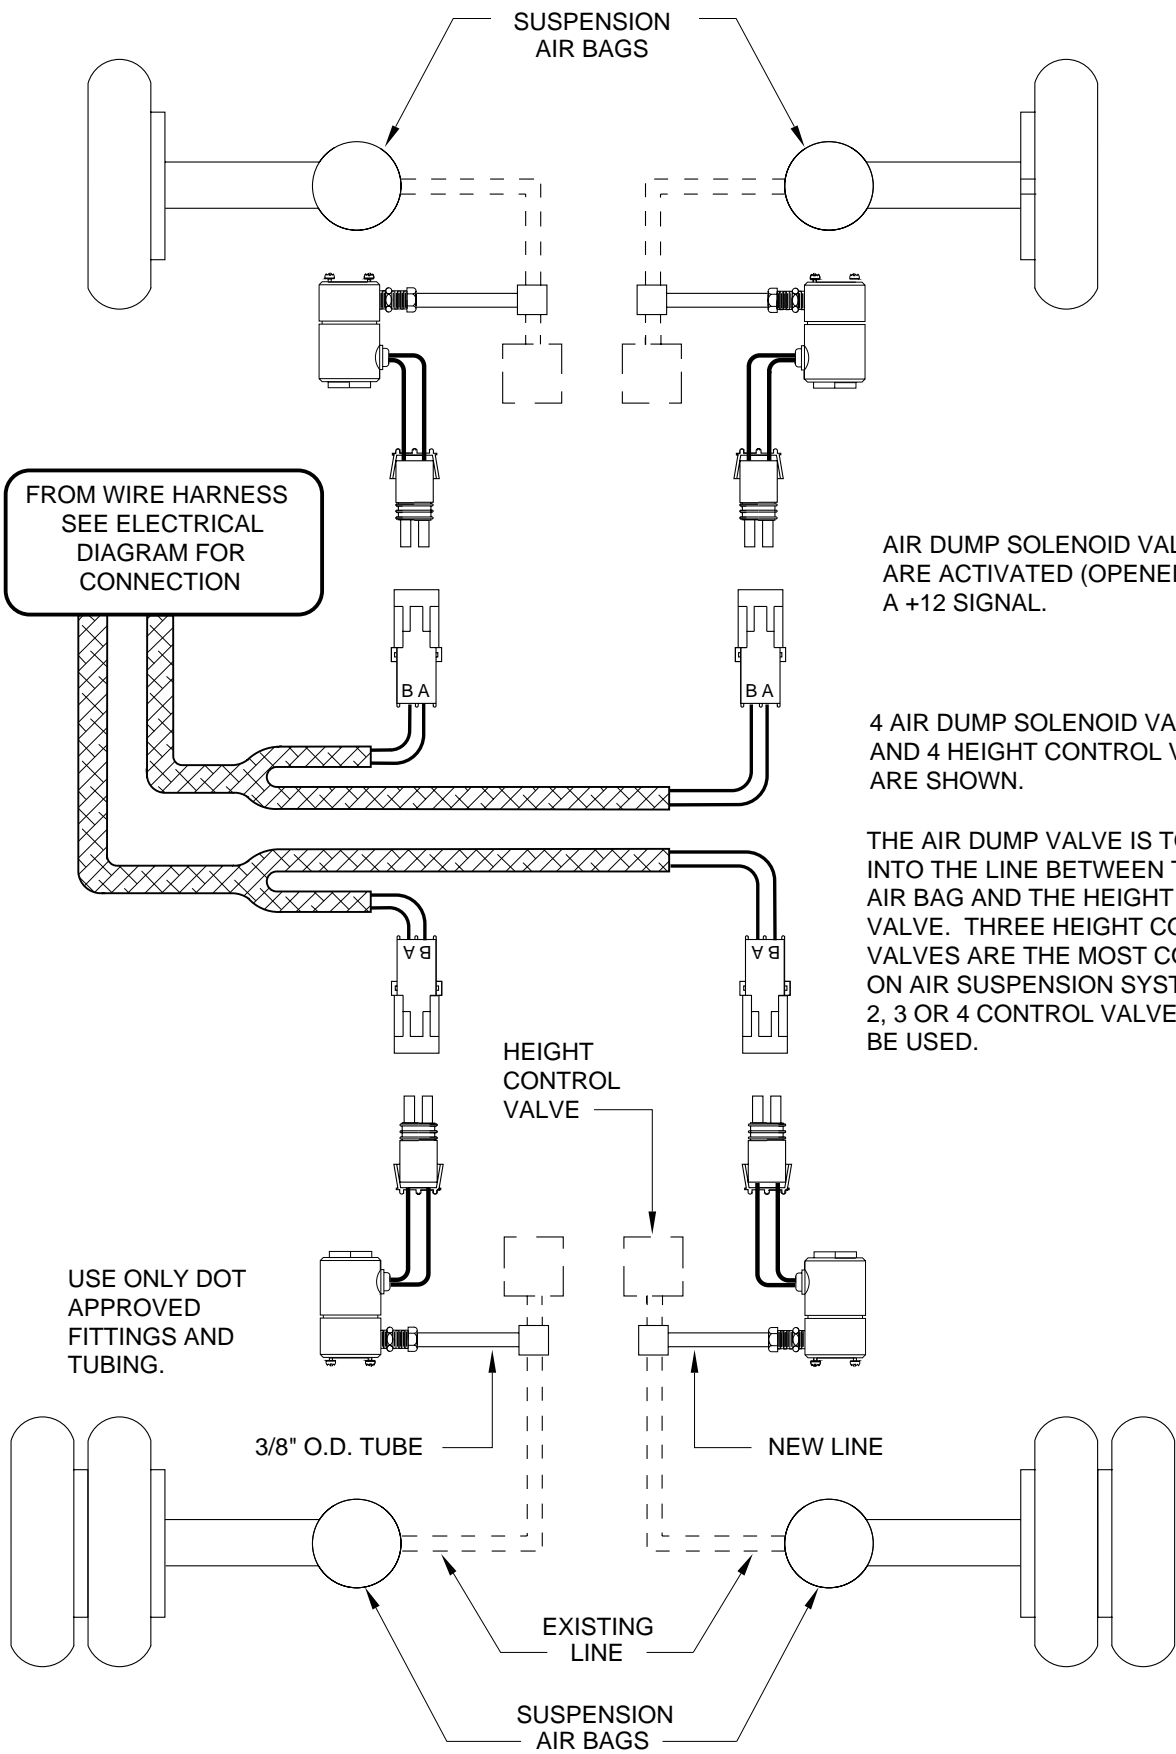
SUSPENSION AIR BAGS

FROM WIRE HARNESS SEE ELECTRICAL DIAGRAM FOR CONNECTION

B A

B A

AIR DUMP SOLENOID VAL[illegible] ARE ACTIVATED (OPENE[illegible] A +12 SIGNAL.

4 AIR DUMP SOLENOID VA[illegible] AND 4 HEIGHT CONTROL V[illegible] ARE SHOWN.

THE AIR DUMP VALVE IS T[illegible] INTO THE LINE BETWEEN T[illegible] AIR BAG AND THE HEIGHT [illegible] VALVE. THREE HEIGHT CO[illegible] VALVES ARE THE MOST CO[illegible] ON AIR SUSPENSION SYST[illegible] 2, 3 OR 4 CONTROL VALVE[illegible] BE USED.

B A

B A

HEIGHT CONTROL VALVE

USE ONLY DOT APPROVED FITTINGS AND TUBING.

3/8" O.D. TUBE

NEW LINE

EXISTING LINE

SUSPENSION AIR BAGS